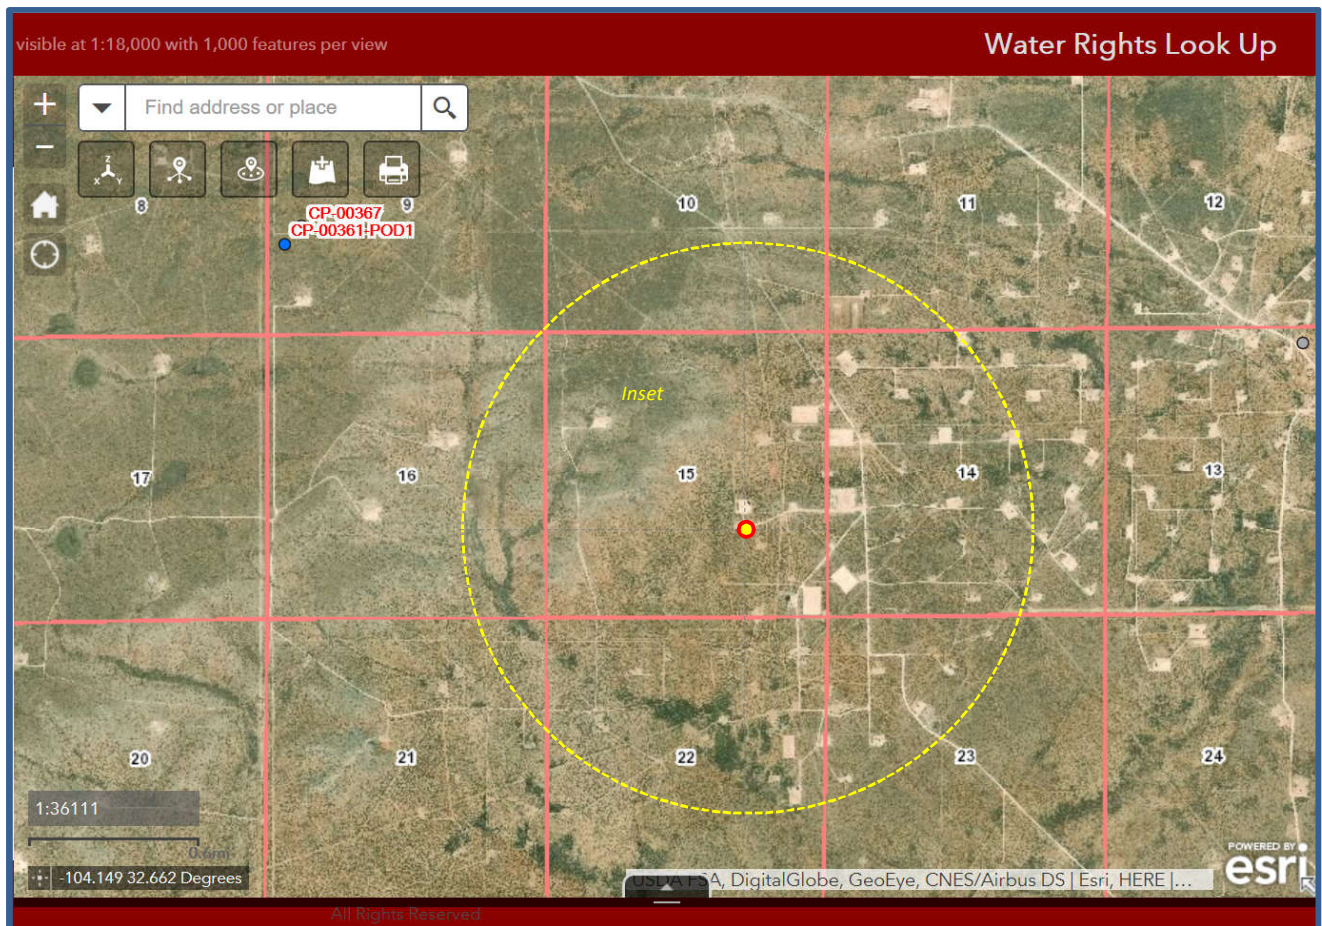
visible at 1:18,000 with 1,000 features per view

Water Rights Look Up

Find address or place

8

9

CP-00367
CP-00361 POD1

10

11

12

Inset

17

16

15

14

13

20

21

22

23

24

1:36111

0.6mi

-104.149 32.662 Degrees

USDA FSA, DigitalGlobe, GeoEye, CNES/Airbus DS | Esri, HERE |...

POWERED BY
esri

All Rights Reserved